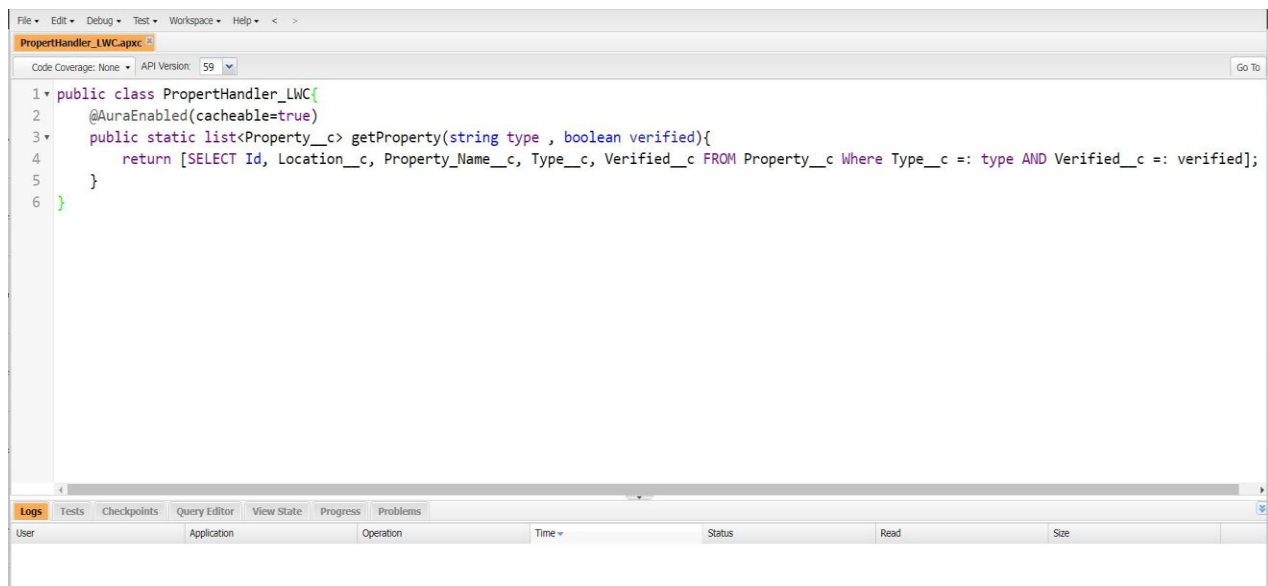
File ▾ Edit ▾ Debug ▾ Test ▾ Workspace ▾ Help ▾ < >

PropertHandler_LWC.apxc

Code Coverage: None ▾ API Version: 59

Go To

1 public class PropertHandler_LWC{
2     @AuraEnabled(cacheable=true)
3     public static list<Property__c> getProperty(string type , boolean verified){
4         return [SELECT Id, Location__c, Property_Name__c, Type__c, Verified__c FROM Property__c Where Type__c =: type AND Verified__c =: verified];
5     }
6 }

Logs Tests Checkpoints Query Editor View State Progress Problems

| User | Application | Operation | Time ▾ | Status | Read | Size |
|---|---|---|---|---|---|---|